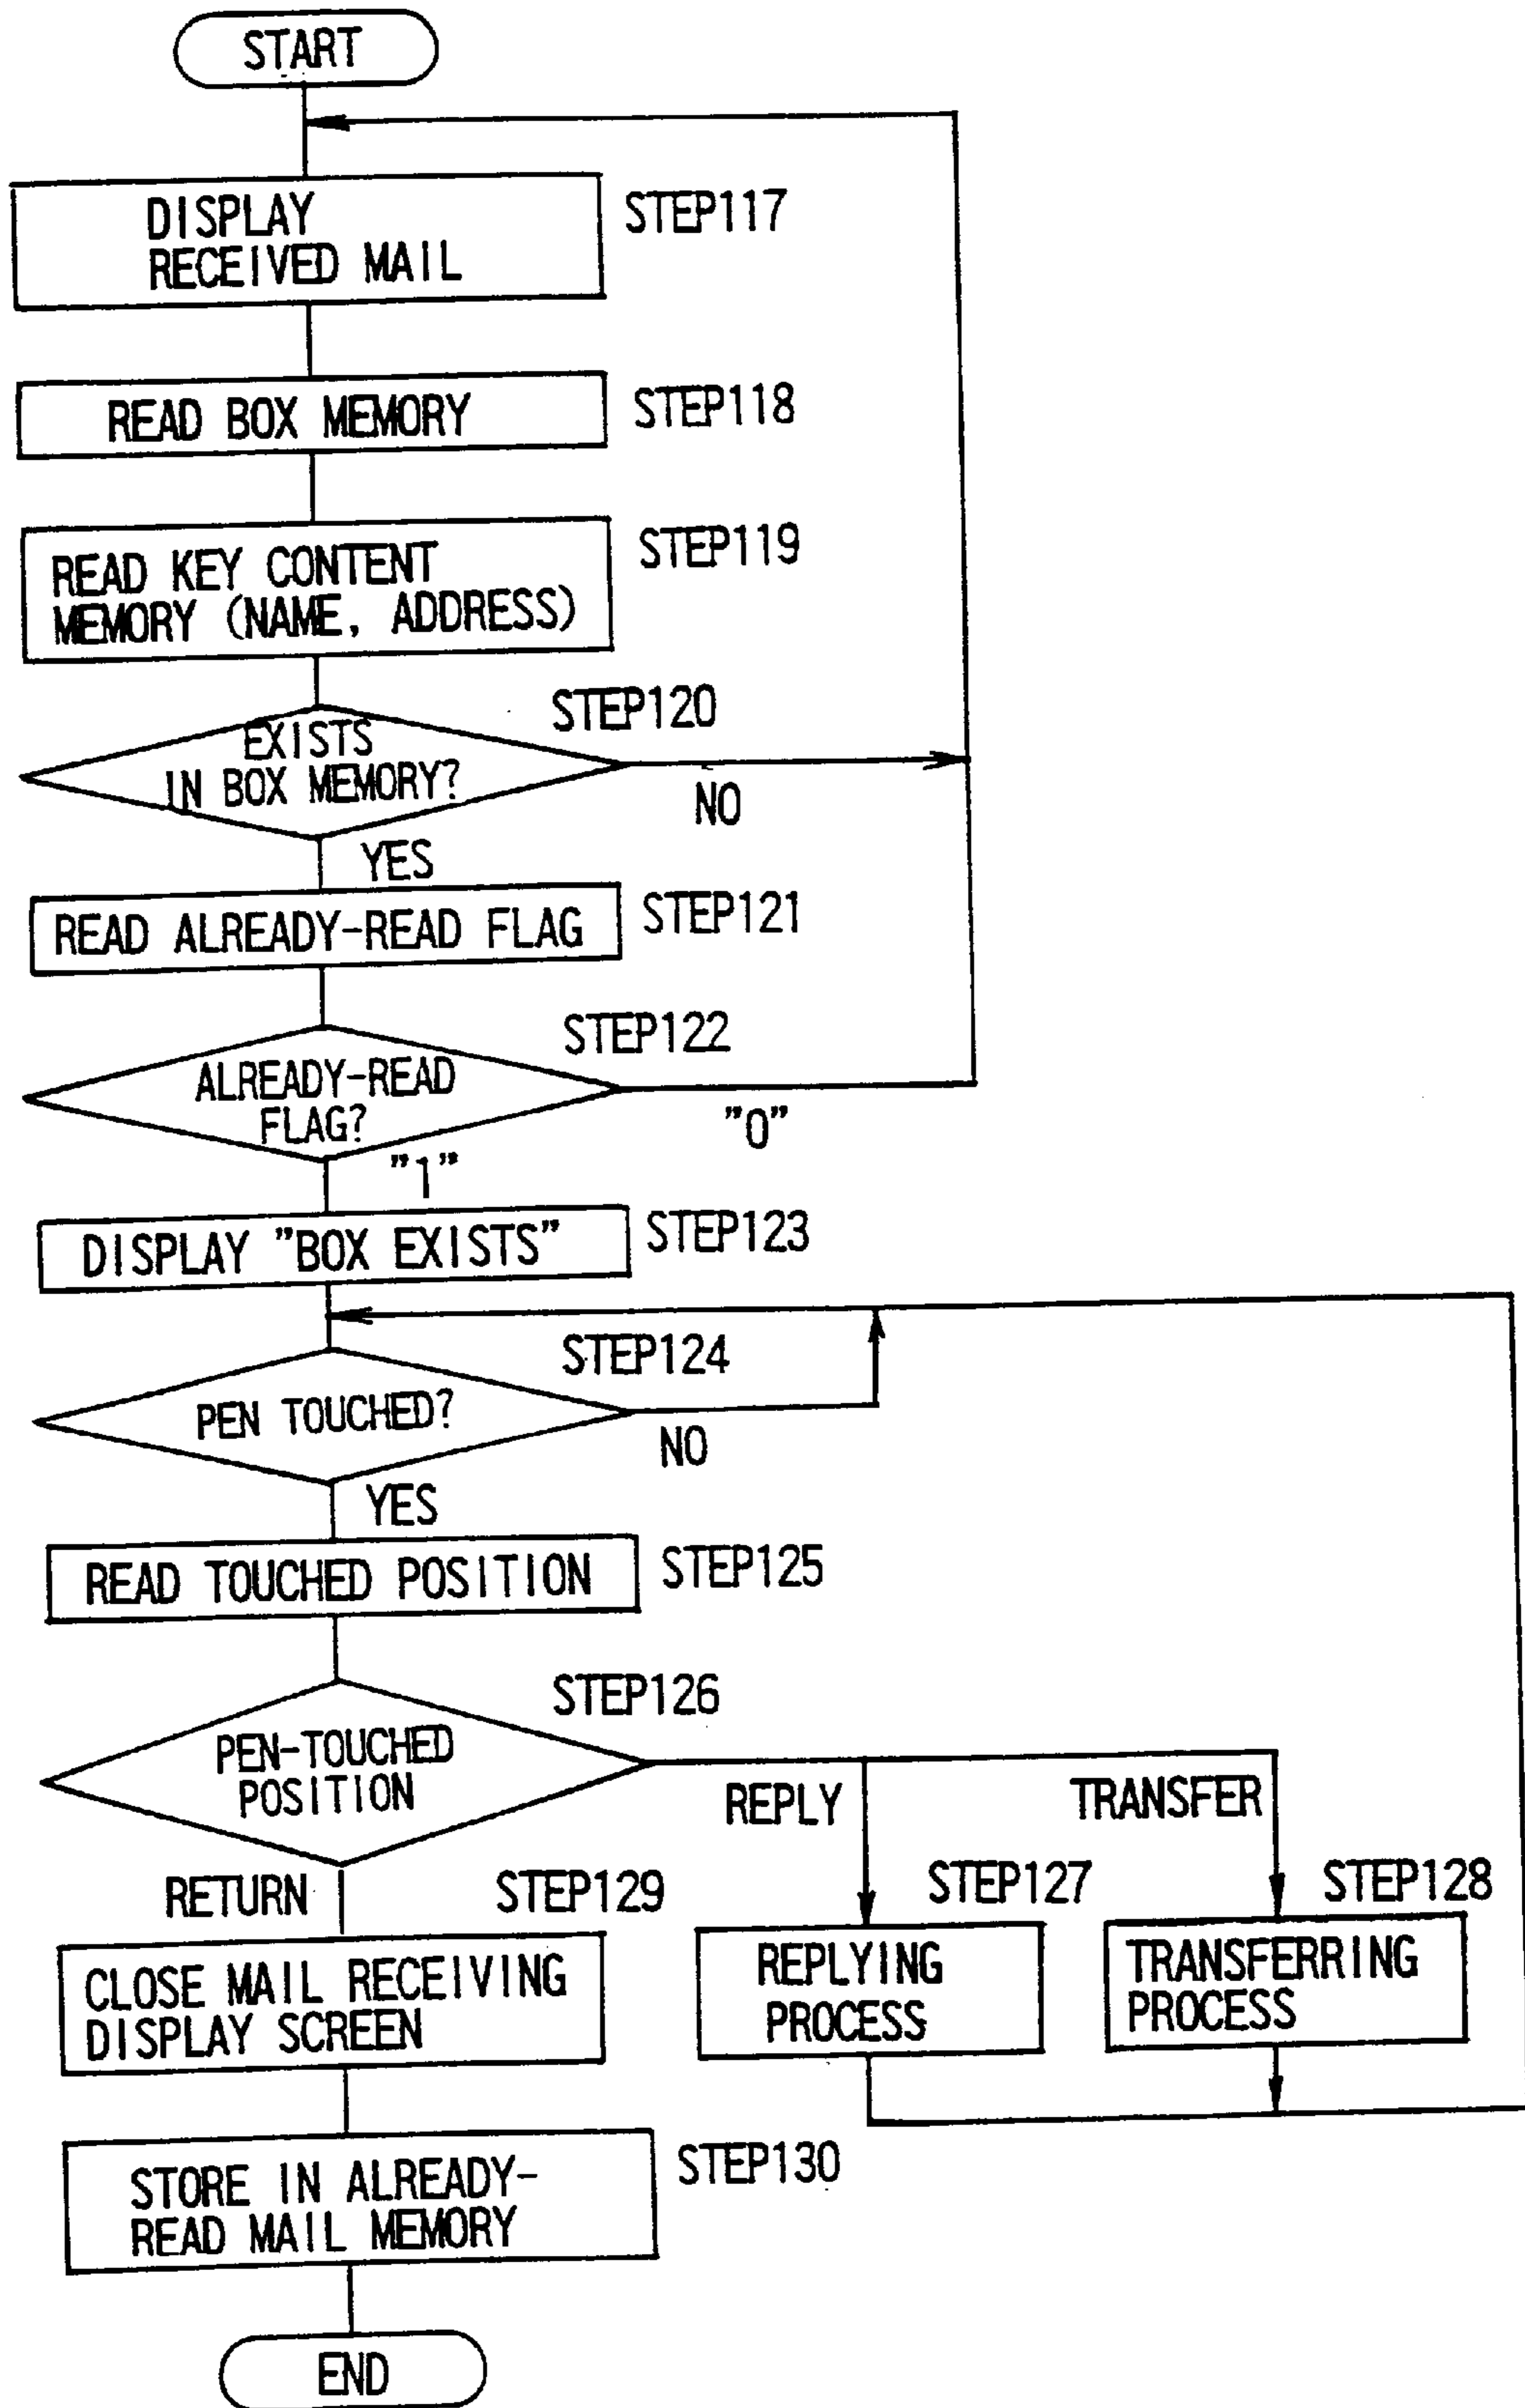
START

DISPLAY RECEIVED MAIL

STEP117

READ BOX MEMORY

STEP118

READ KEY CONTENT MEMORY (NAME, ADDRESS)

STEP119

STEP120

EXISTS IN BOX MEMORY?

NO

YES

READ ALREADY-READ FLAG

STEP121

STEP122

ALREADY-READ FLAG?

"0"

"1"

DISPLAY "BOX EXISTS"

STEP123

STEP124

PEN TOUCHED?

NO

YES

READ TOUCHED POSITION

STEP125

STEP126

PEN-TOUCHED POSITION

REPLY

TRANSFER

RETURN

STEP129

STEP127

STEP128

CLOSE MAIL RECEIVING DISPLAY SCREEN

REPLYING PROCESS

TRANSFERRING PROCESS

STORE IN ALREADY-READ MAIL MEMORY

STEP130

END